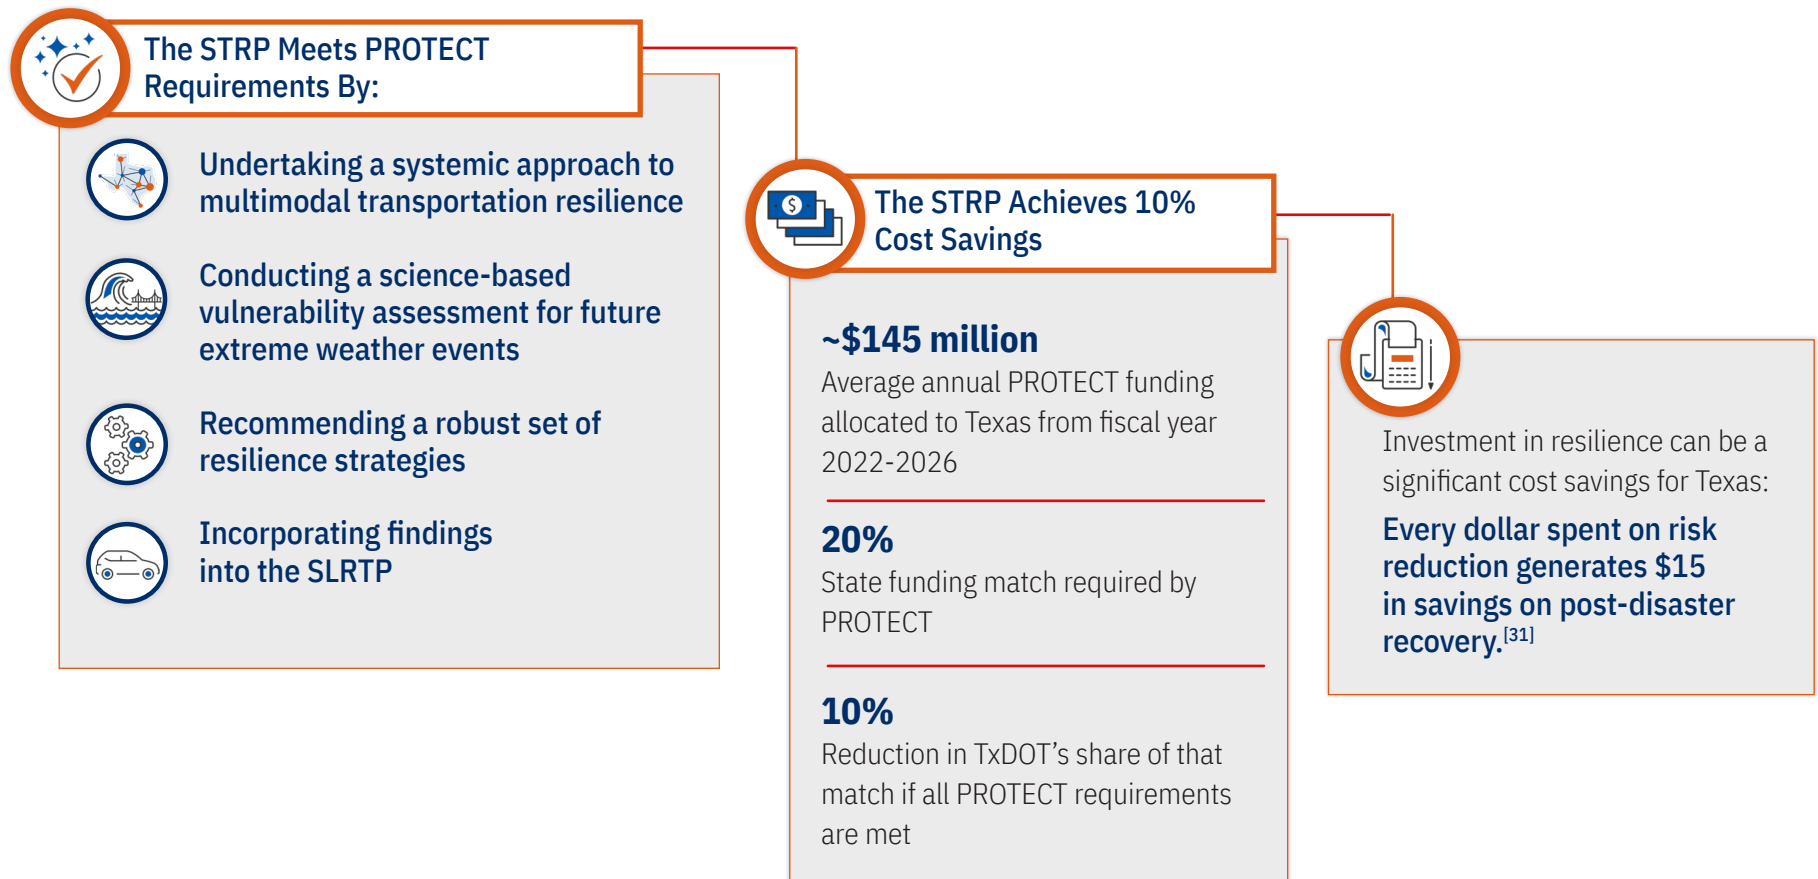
The STRP Meets PROTECT Requirements By:

Undertaking a systemic approach to multimodal transportation resilience

Conducting a science-based vulnerability assessment for future extreme weather events

Recommending a robust set of resilience strategies

Incorporating findings into the SLRTP

The STRP Achieves 10% Cost Savings

~$145 million
Average annual PROTECT funding allocated to Texas from fiscal year 2022-2026

20%
State funding match required by PROTECT

10%
Reduction in TxDOT’s share of that match if all PROTECT requirements are met

Investment in resilience can be a significant cost savings for Texas:

Every dollar spent on risk reduction generates $15 in savings on post-disaster recovery.$^{[31]}$